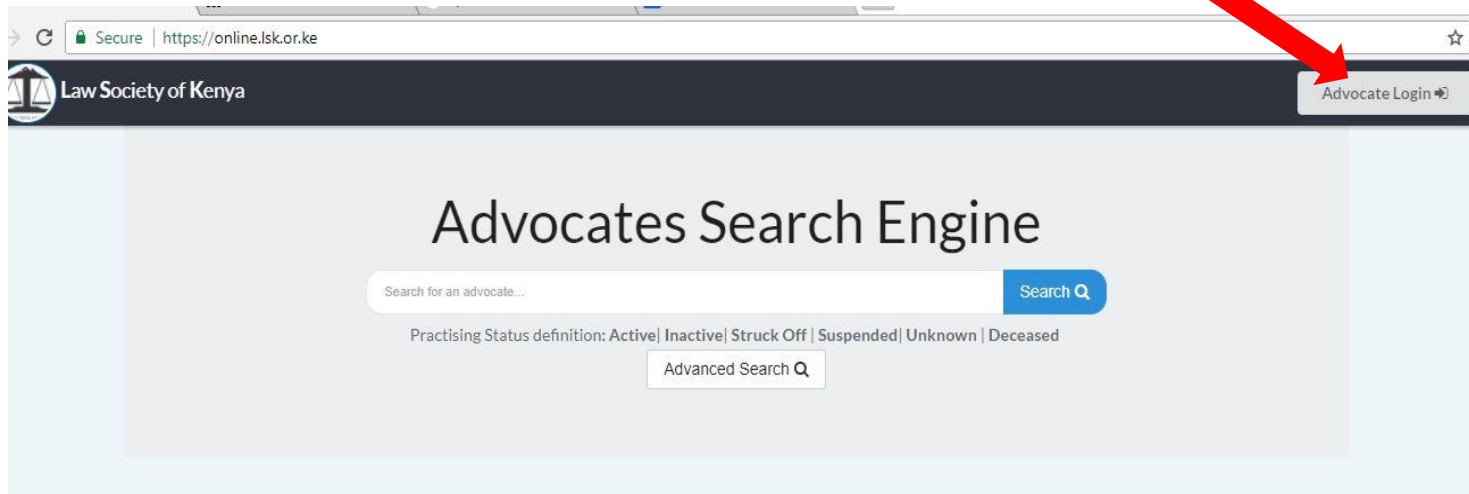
Secure | https://online.lsk.or.ke

Law Society of Kenya

Advocate Login

Advocates Search Engine

Search for an advocate...

Search

Practising Status definition: Active| Inactive| Struck Off | Suspended| Unknown | Deceased

Advanced Search